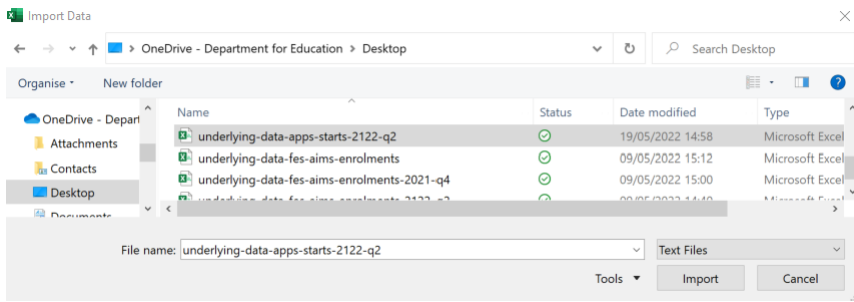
Import Data

> OneDrive - Department for Education > Desktop

Search Desktop

Organise ▾ New folder

OneDrive - Depart
Attachments
Contacts
Desktop
Documents

| Name | Status | Date modified | Type |
|---|---|---|---|
| underlying-data-apps-starts-2122-q2 | | 19/05/2022 14:58 | Microsoft Excel |
| underlying-data-fes-aims-enrolments | | 09/05/2022 15:12 | Microsoft Excel |
| underlying-data-fes-aims-enrolments-2021-q4 | | 09/05/2022 15:00 | Microsoft Excel |
| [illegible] | | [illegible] | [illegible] |

File name: underlying-data-apps-starts-2122-q2

Text Files

Tools ▾

Import

Cancel